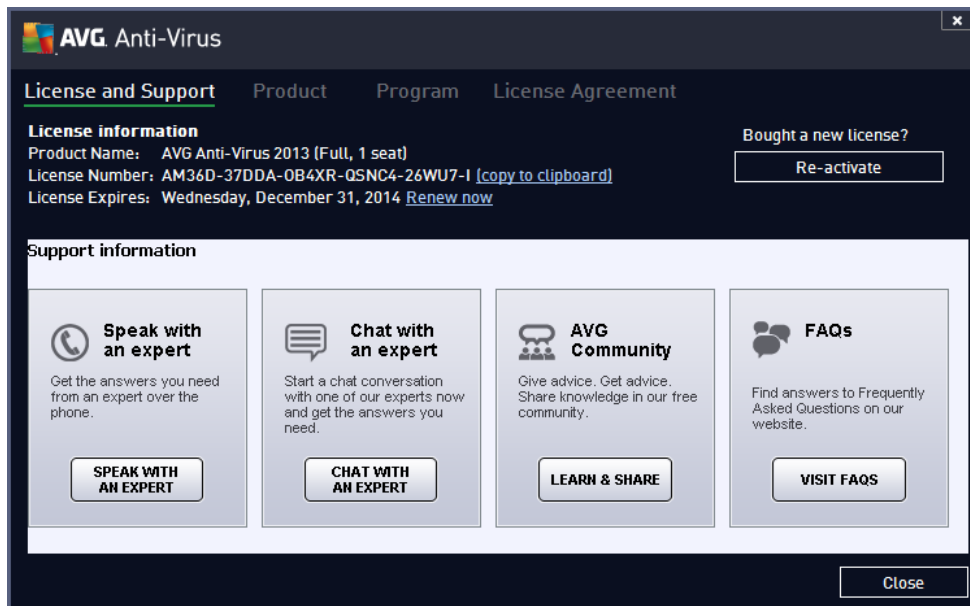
AVG. Anti-Virus

×

License and Support Product Program License Agreement

License information
Product Name: AVG Anti-Virus 2013 (Full, 1 seat)
License Number: AM36D-37DDA-OB4XR-QSNC4-26WU7-I (copy to clipboard)
License Expires: Wednesday, December 31, 2014 Renew now

Bought a new license?
Re-activate

Support information

Speak with an expert
Get the answers you need from an expert over the phone.
SPEAK WITH AN EXPERT

Chat with an expert
Start a chat conversation with one of our experts now and get the answers you need.
CHAT WITH AN EXPERT

AVG Community
Give advice. Get advice. Share knowledge in our free community.
LEARN & SHARE

FAQs
Find answers to Frequently Asked Questions on our website.
VISIT FAQS

Close